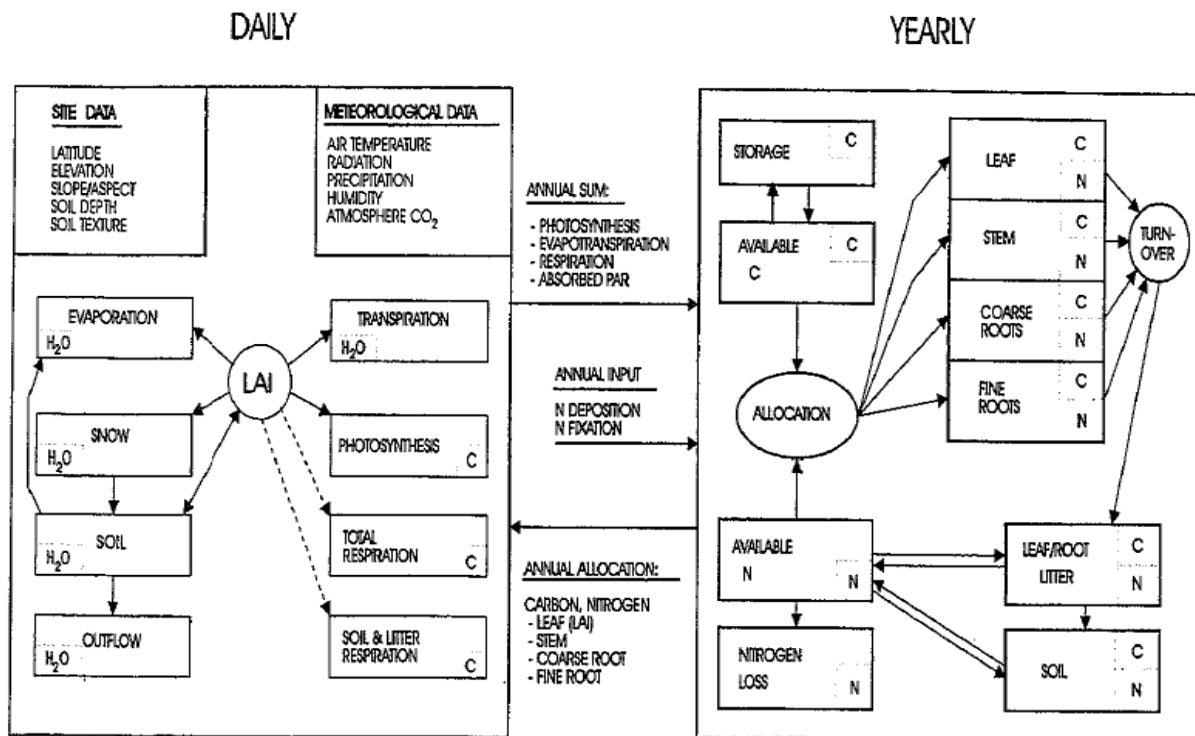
DAILY

YEARLY

SITE DATA

LATITUDE
ELEVATION
SLOPE/ASPECT
SOIL DEPTH
SOIL TEXTURE

METEOROLOGICAL DATA

AIR TEMPERATURE
RADIATION
PRECIPITATION
HUMIDITY
ATMOSPHERE $CO_2$

EVAPORATION
$H_2O$

LAI

TRANSPIRATION
$H_2O$

SNOW
$H_2O$

PHOTOSYNTHESIS
C

SOIL
$H_2O$

TOTAL RESPIRATION
C

OUTFLOW
$H_2O$

SOIL & LITTER RESPIRATION
C

ANNUAL SUM:

- PHOTOSYNTHESIS
- EVAPOTRANSPIRATION
- RESPIRATION
- ABSORBED PAR

ANNUAL INPUT

N DEPOSITION
N FIXATION

ANNUAL ALLOCATION:

CARBON, NITROGEN
- LEAF (LAI)
- STEM
- COARSE ROOT
- FINE ROOT

STORAGE
C

AVAILABLE
C
C

ALLOCATION

LEAF
C
N

STEM
C
N

COARSE ROOTS
C
N

FINE ROOTS
C
N

TURN-OVER

AVAILABLE
N
N

LEAF/ROOT LITTER
C
N

NITROGEN LOSS
N

SOIL
C
N